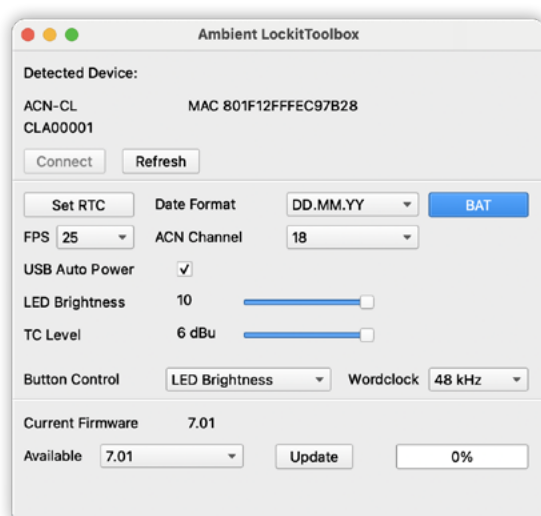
Ambient LockitToolbox

Detected Device:

ACN-CL
CLA00001

MAC 801F12FFFEC97B28

Connect

Refresh

Set RTC

Date Format

DD.MM.YY

BAT

FPS

25

ACN Channel

18

USB Auto Power

✓

LED Brightness

10

TC Level

6 dBu

Button Control

LED Brightness

Wordclock

48 kHz

Current Firmware

7.01

Available

7.01

Update

0%